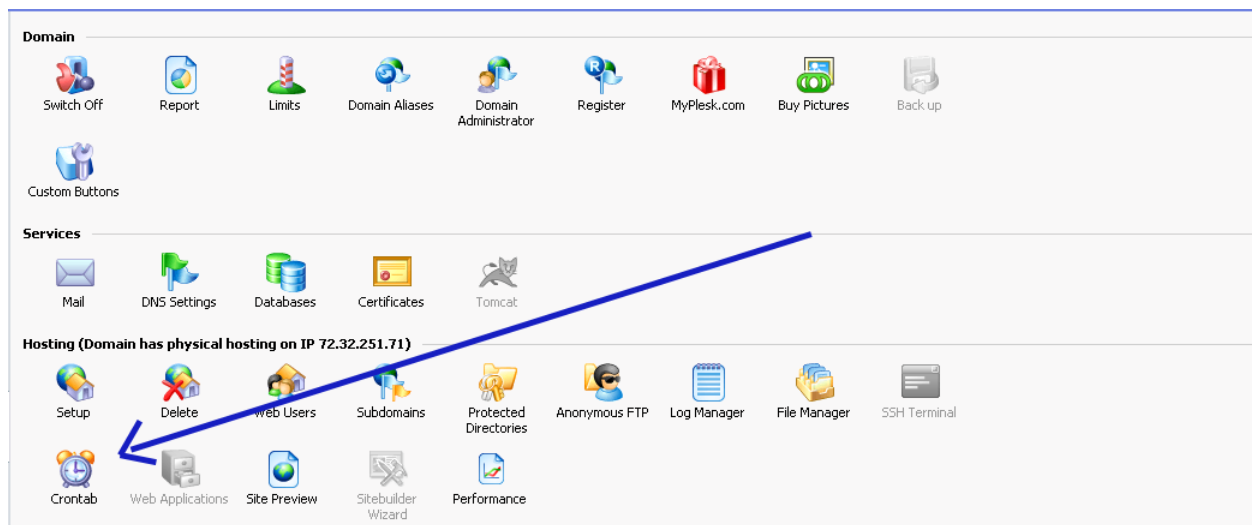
Domain

Switch Off
Report
Limits
Domain Aliases
Domain Administrator
Register
MyPlesk.com
Buy Pictures
Back up

Custom Buttons

Services

Mail
DNS Settings
Databases
Certificates
Tomcat

Hosting (Domain has physical hosting on IP 72.32.251.71)

Setup
Delete
Web Users
Subdomains
Protected Directories
Anonymous FTP
Log Manager
File Manager
SSH Terminal

Crontab
Web Applications
Site Preview
Sitebuilder Wizard
Performance